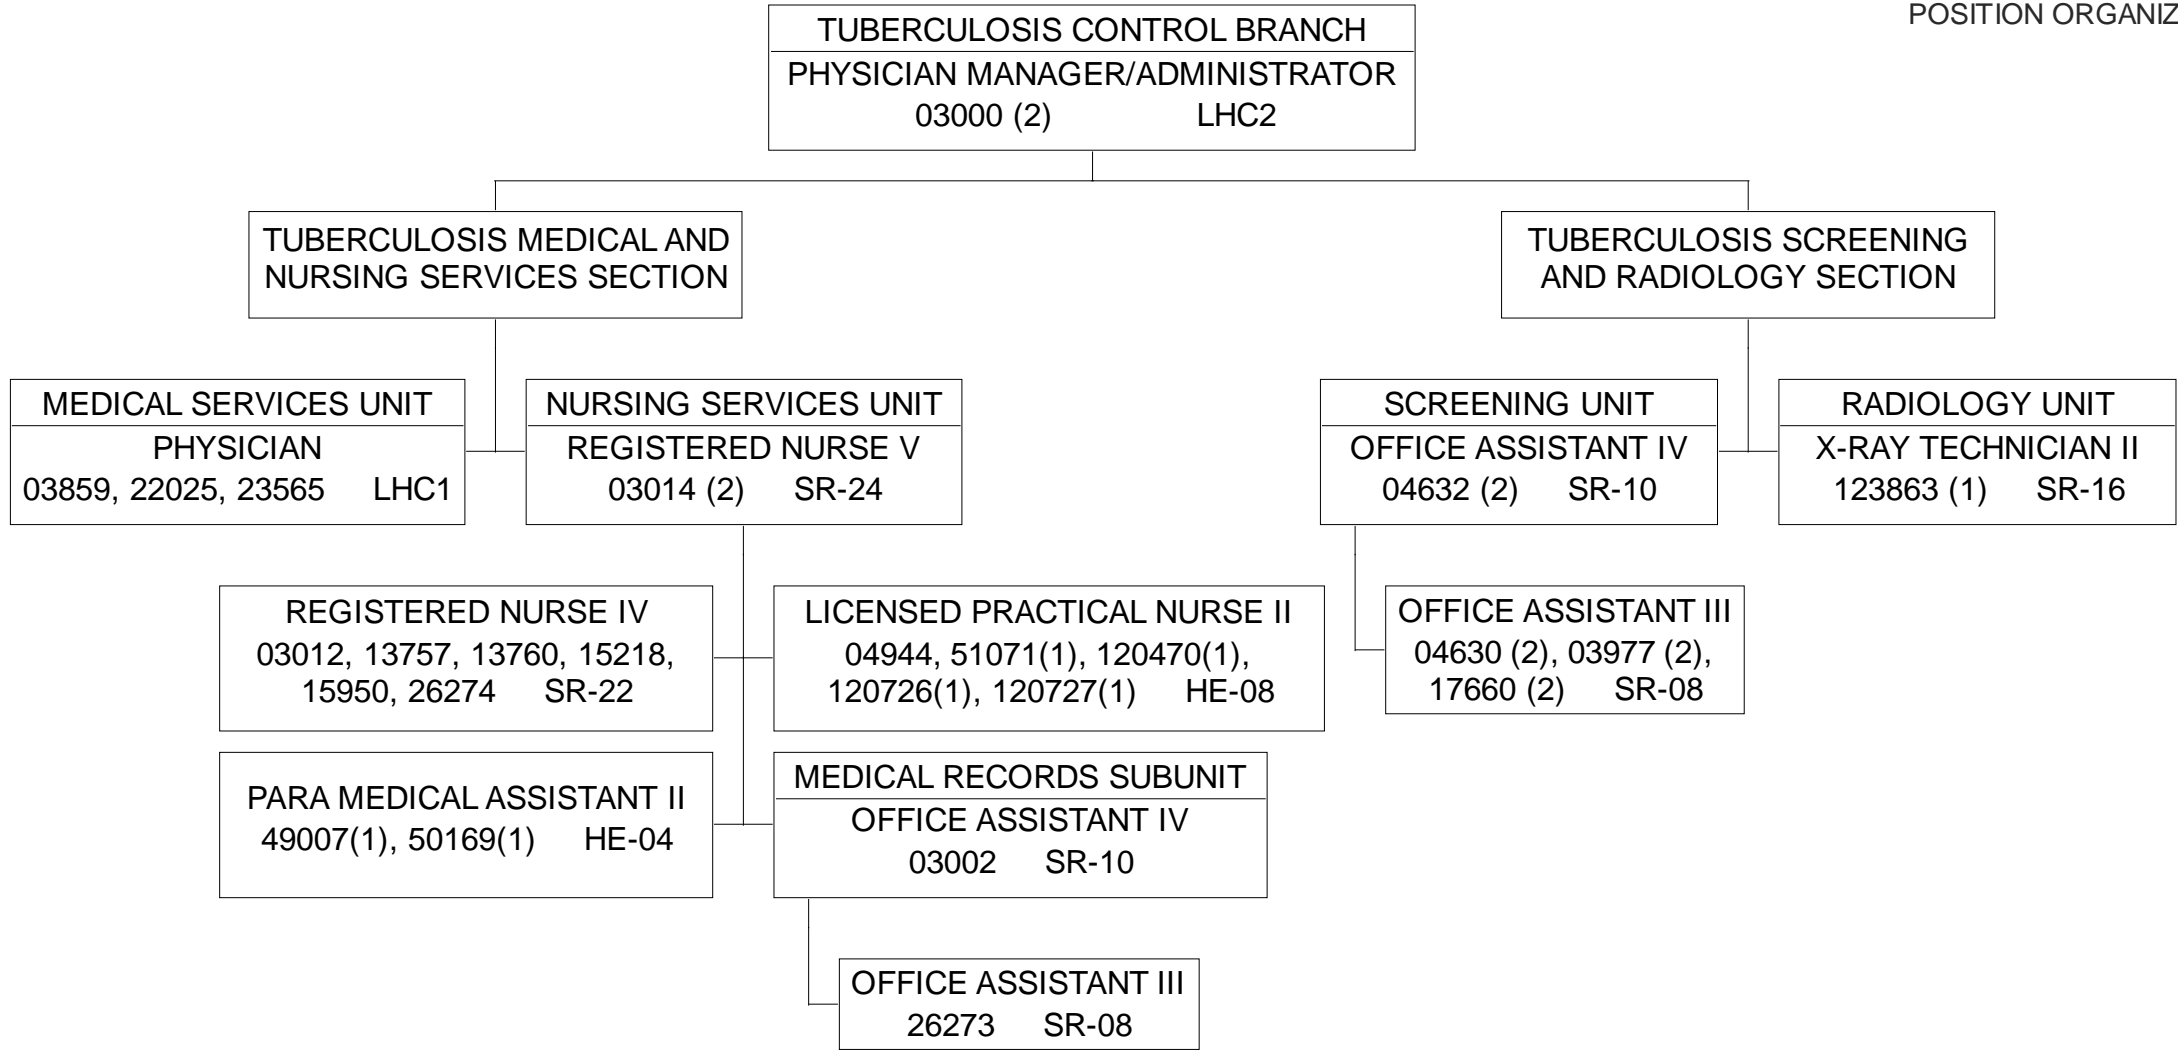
POSITION ORGANIZ

TUBERCULOSIS CONTROL BRANCH
PHYSICIAN MANAGER/ADMINISTRATOR
03000 (2) LHC2

TUBERCULOSIS MEDICAL AND NURSING SERVICES SECTION

TUBERCULOSIS SCREENING AND RADIOLOGY SECTION

MEDICAL SERVICES UNIT
PHYSICIAN
03859, 22025, 23565 LHC1

NURSING SERVICES UNIT
REGISTERED NURSE V
03014 (2) SR-24

SCREENING UNIT
OFFICE ASSISTANT IV
04632 (2) SR-10

RADIOLOGY UNIT
X-RAY TECHNICIAN II
123863 (1) SR-16

REGISTERED NURSE IV
03012, 13757, 13760, 15218, 15950, 26274 SR-22

LICENSED PRACTICAL NURSE II
04944, 51071(1), 120470(1), 120726(1), 120727(1) HE-08

OFFICE ASSISTANT III
04630 (2), 03977 (2), 17660 (2) SR-08

PARA MEDICAL ASSISTANT II
49007(1), 50169(1) HE-04

MEDICAL RECORDS SUBUNIT
OFFICE ASSISTANT IV
03002 SR-10

OFFICE ASSISTANT III
26273 SR-08